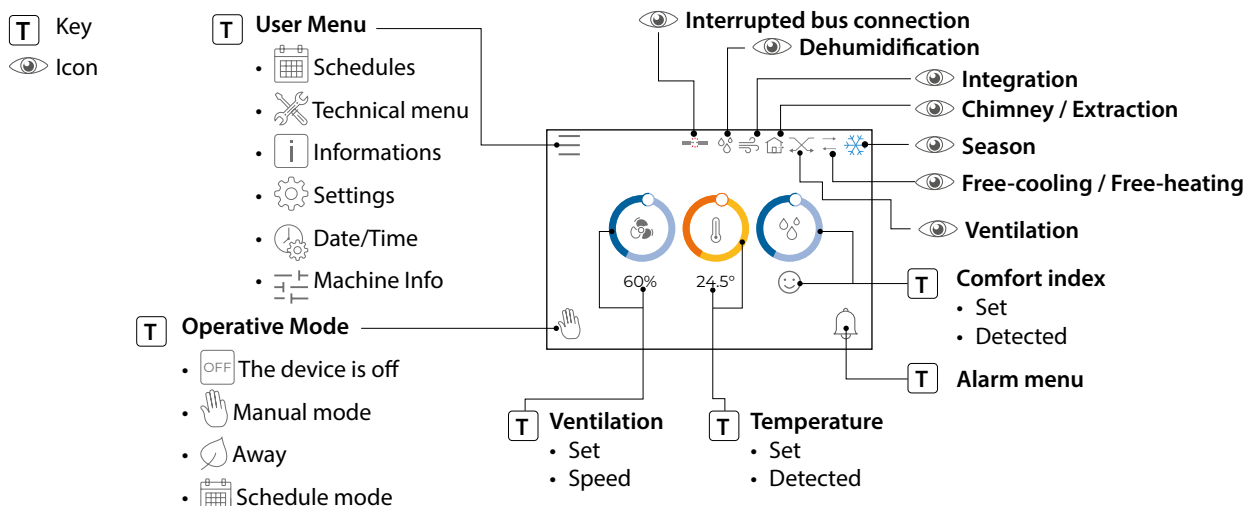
T Key
Icon

T User Menu
- Schedules
- Technical menu
- Informations
- Settings
- Date/Time
- Machine Info

Interrupted bus connection
Dehumidification
Integration
Chimney / Extraction
Season
Free-cooling / Free-heating
Ventilation

60%
24.5°

T Comfort index
- Set
- Detected

T Operative Mode
- OFF The device is off
- Manual mode
- Away
- Schedule mode

T Alarm menu

T Ventilation
- Set
- Speed

T Temperature
- Set
- Detected